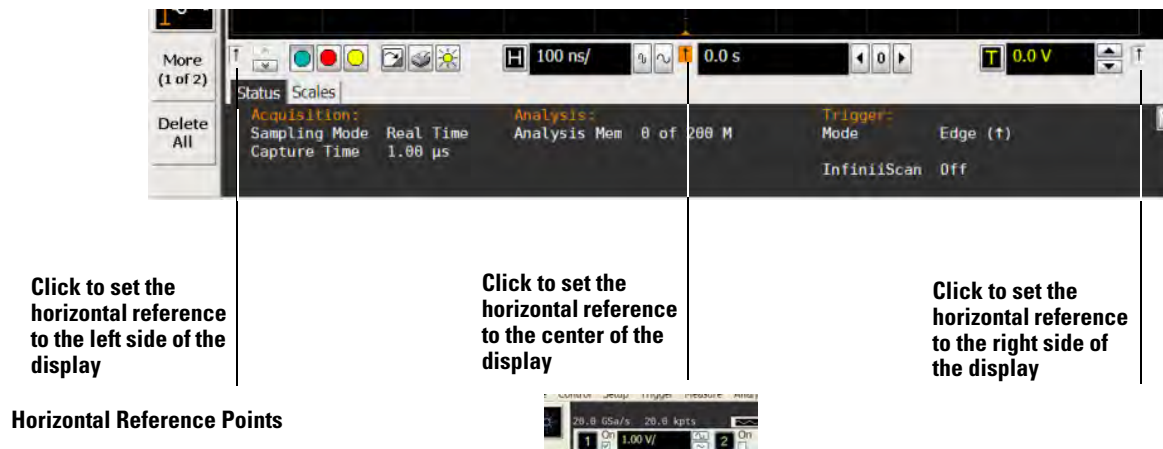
More (1 of 2)

Delete All

H 100 ns/

0.0 s

0

T 0.0 V

Status Scales

Acquisition:
Sampling Mode Real Time
Capture Time 1.00 µs

Analysis:
Analysis Mem 0 of 200 M

Trigger:
Mode Edge (↑)

InfiniiScan Off

Click to set the horizontal reference to the left side of the display

Click to set the horizontal reference to the center of the display

Click to set the horizontal reference to the right side of the display

Horizontal Reference Points

Control Setup Trigger Measure Analy

20.0 GSa/s 20.0 kpts

1 On 1.00 V/ 2 On